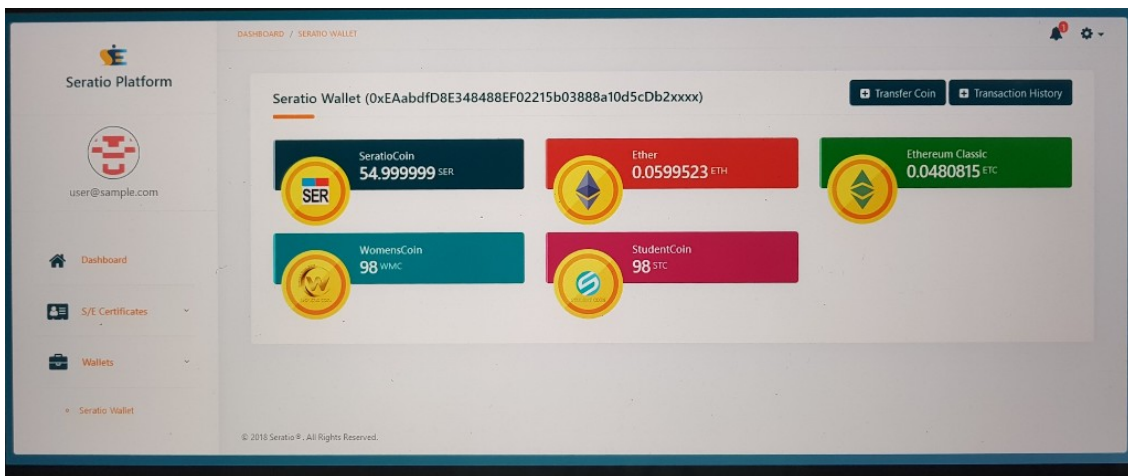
Seratio Platform

user@sample.com

Dashboard

S/E Certificates

Wallets

Seratio Wallet

DASHBOARD / SERATIO WALLET

Seratio Wallet (0xEAabdfD8E348488EF02215b03888a10d5cDb2xxxx)

Transfer Coin

Transaction History

SER

SeratioCoin
54.999999 SER

Ether
0.0599523 ETH

Ethereum Classic
0.0480815 ETC

WomensCoin
98 WMC

StudentCoin
98 STC

© 2018 Seratio®. All Rights Reserved.